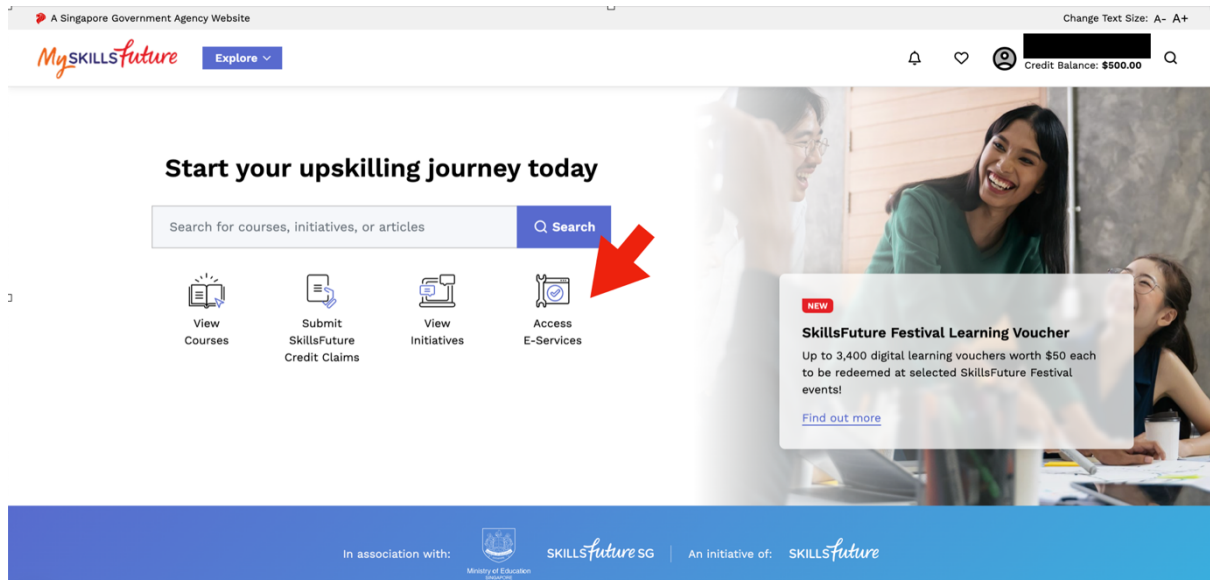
A Singapore Government Agency Website

Change Text Size: A- A+

MySKILLSfuture

Explore

Credit Balance: $500.00

Start your upskilling journey today

Search for courses, initiatives, or articles

Search

View Courses

Submit SkillsFuture Credit Claims

View Initiatives

Access E-Services

NEW

SkillsFuture Festival Learning Voucher

Up to 3,400 digital learning vouchers worth $50 each to be redeemed at selected SkillsFuture Festival events!

Find out more

In association with:

Ministry of Education SINGAPORE

SKILLSfuture SG

An initiative of:

SKILLSfuture